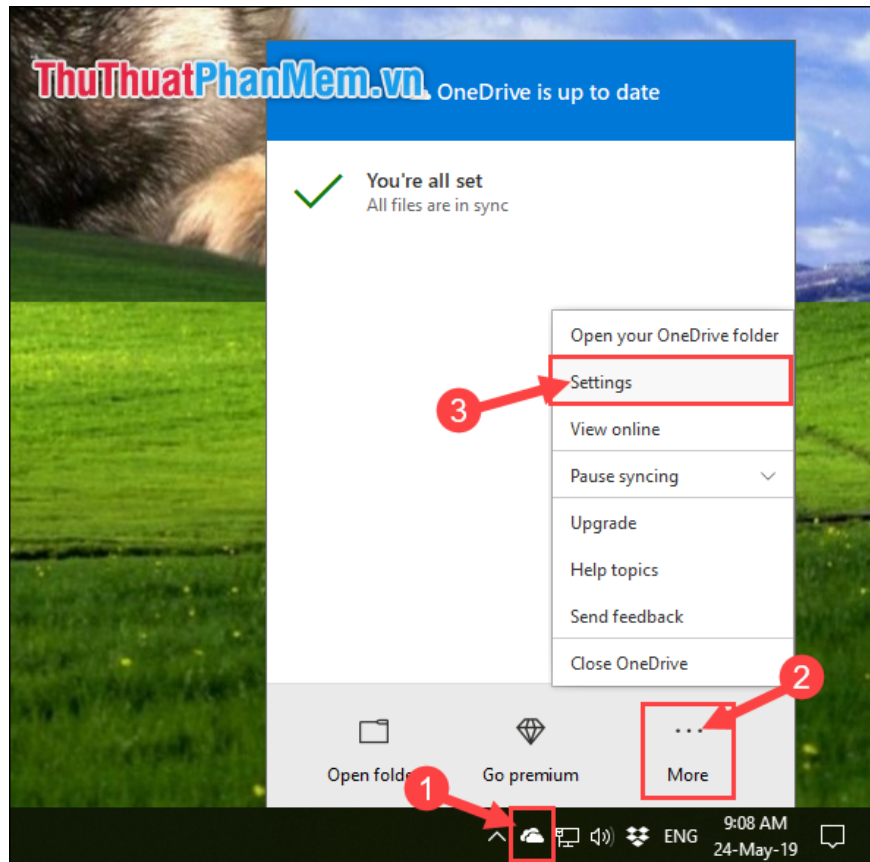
ThuThuatPhanMem.vn
OneDrive is up to date

You're all set
All files are in sync

Open your OneDrive folder
Settings
View online
Pause syncing
Upgrade
Help topics
Send feedback
Close OneDrive

3
2
1

Open folde
Go premium
...
More

ENG
9:08 AM
24-May-19